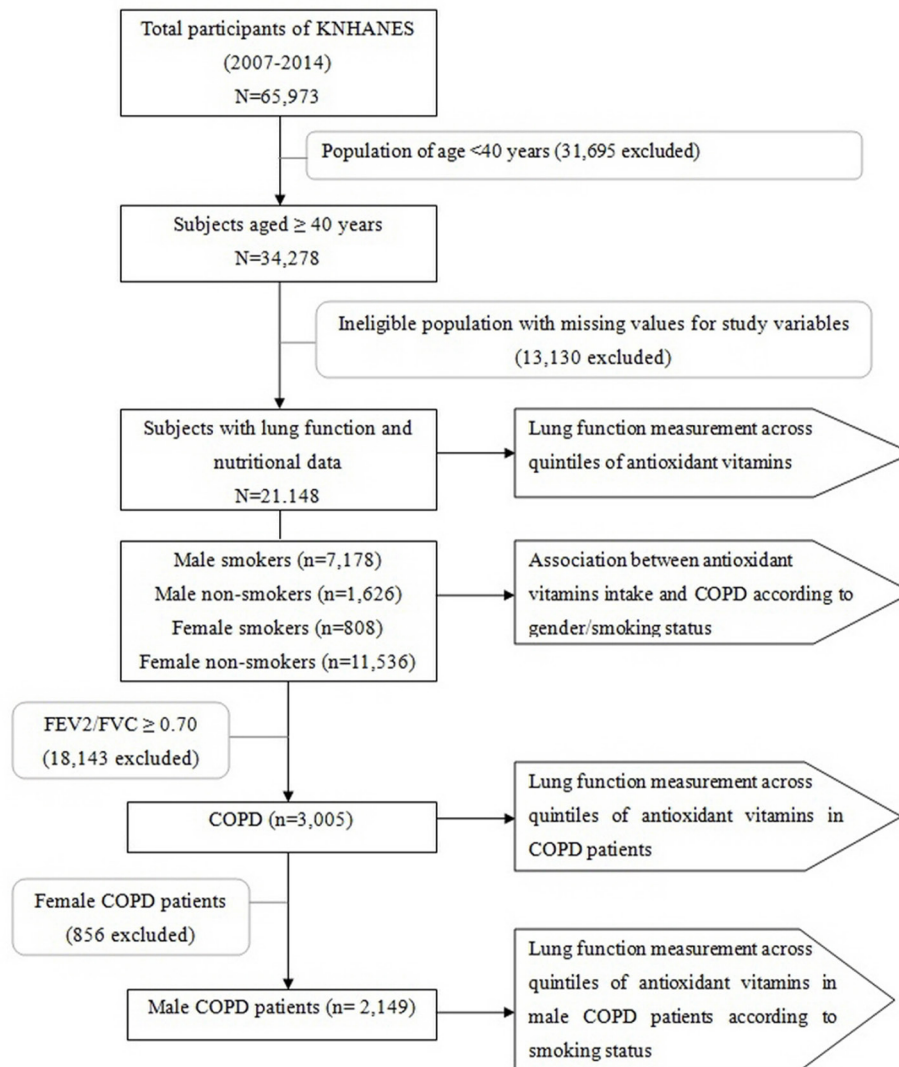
Total participants of KNHANES
(2007-2014)
N=65,973

Population of age <40 years (31,695 excluded)

Subjects aged $\geq$ 40 years
N=34,278

Ineligible population with missing values for study variables
(13,130 excluded)

Subjects with lung function and nutritional data
N=21.148

Lung function measurement across quintiles of antioxidant vitamins

Male smokers (n=7,178)
Male non-smokers (n=1,626)
Female smokers (n=808)
Female non-smokers (n=11,536)

Association between antioxidant vitamins intake and COPD according to gender/smoking status

FEV2/FVC $\geq$ 0.70
(18,143 excluded)

COPD (n=3,005)

Lung function measurement across quintiles of antioxidant vitamins in COPD patients

Female COPD patients
(856 excluded)

Male COPD patients (n= 2,149)

Lung function measurement across quintiles of antioxidant vitamins in male COPD patients according to smoking status